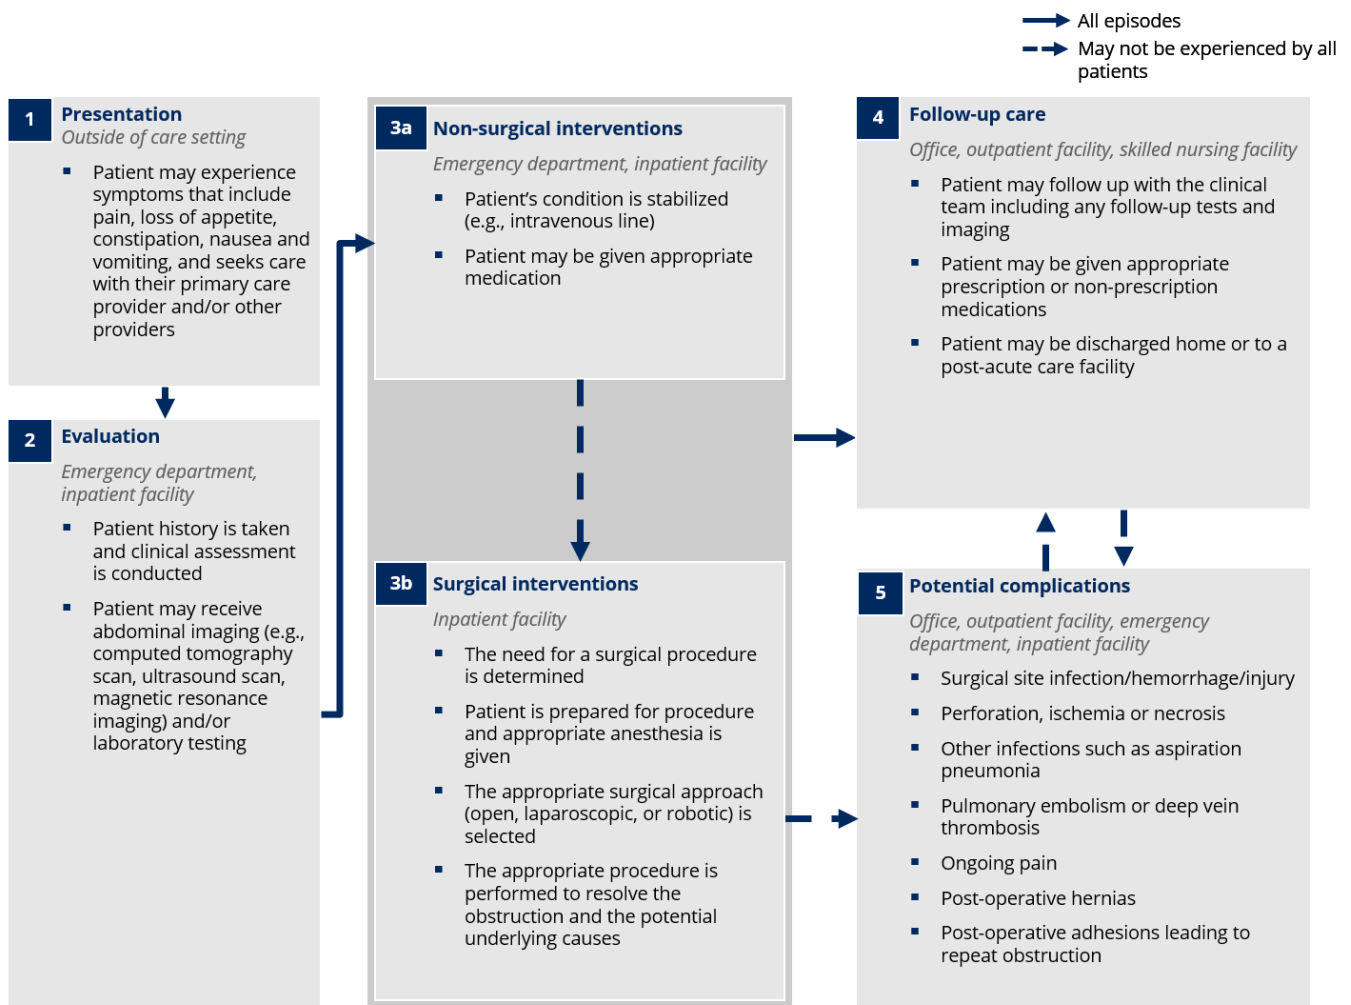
All episodes
May not be experienced by all patients

1 Presentation
Outside of care setting
▪ Patient may experience symptoms that include pain, loss of appetite, constipation, nausea and vomiting, and seeks care with their primary care provider and/or other providers

2 Evaluation
Emergency department, inpatient facility
▪ Patient history is taken and clinical assessment is conducted
▪ Patient may receive abdominal imaging (e.g., computed tomography scan, ultrasound scan, magnetic resonance imaging) and/or laboratory testing

3a Non-surgical interventions
Emergency department, inpatient facility
▪ Patient's condition is stabilized (e.g., intravenous line)
▪ Patient may be given appropriate medication

3b Surgical interventions
Inpatient facility
▪ The need for a surgical procedure is determined
▪ Patient is prepared for procedure and appropriate anesthesia is given
▪ The appropriate surgical approach (open, laparoscopic, or robotic) is selected
▪ The appropriate procedure is performed to resolve the obstruction and the potential underlying causes

4 Follow-up care
Office, outpatient facility, skilled nursing facility
▪ Patient may follow up with the clinical team including any follow-up tests and imaging
▪ Patient may be given appropriate prescription or non-prescription medications
▪ Patient may be discharged home or to a post-acute care facility

5 Potential complications
Office, outpatient facility, emergency department, inpatient facility
▪ Surgical site infection/hemorrhage/injury
▪ Perforation, ischemia or necrosis
▪ Other infections such as aspiration pneumonia
▪ Pulmonary embolism or deep vein thrombosis
▪ Ongoing pain
▪ Post-operative hernias
▪ Post-operative adhesions leading to repeat obstruction